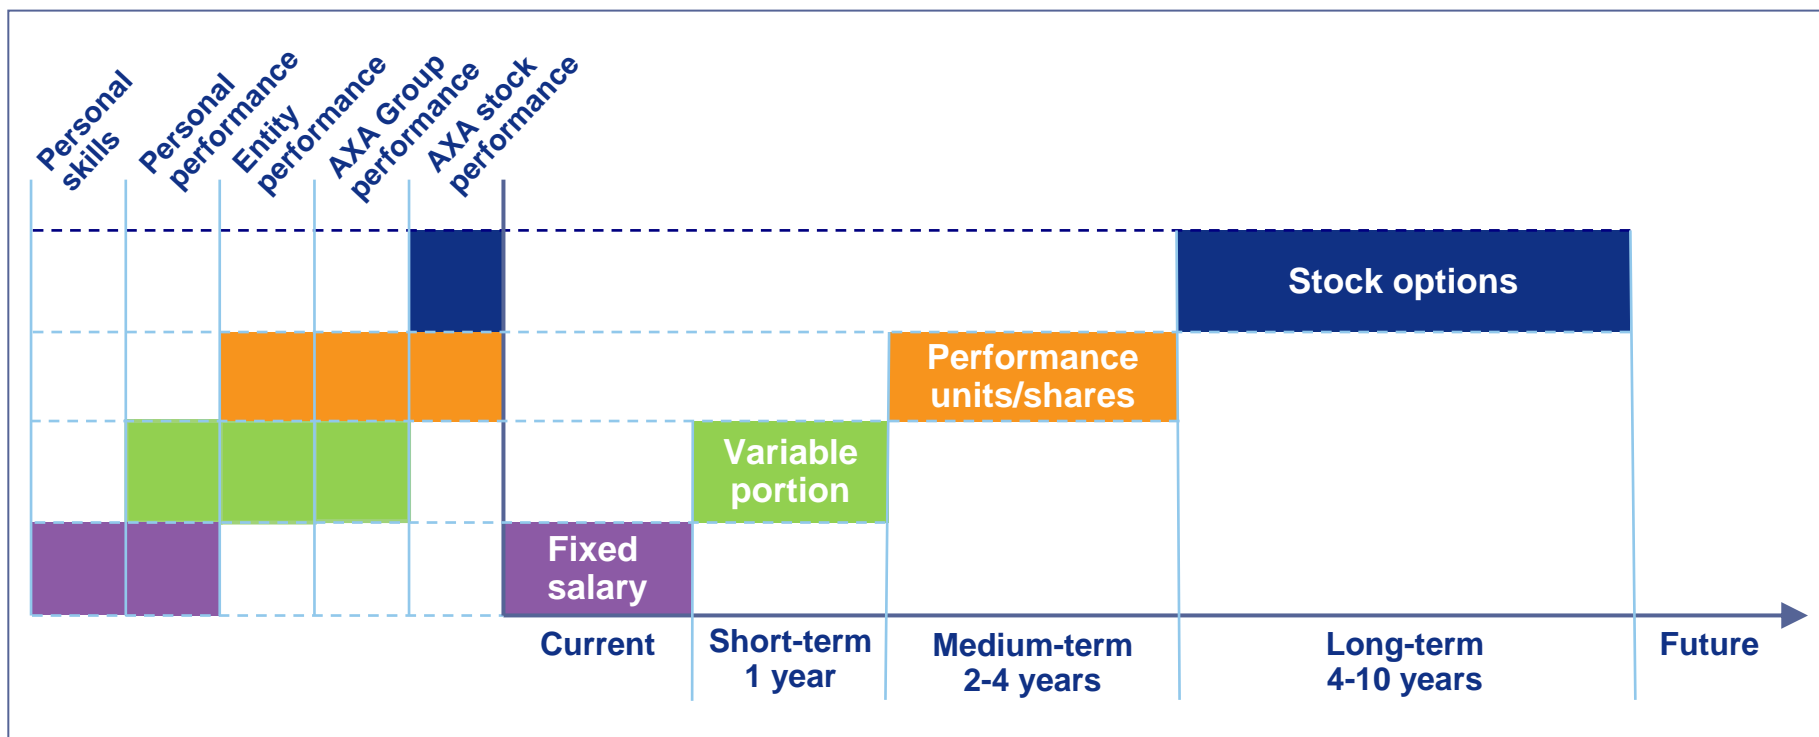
Personal skills

Personal performance

Entity performance

AXA Group performance

AXA stock performance

Stock options

Performance units/shares

Variable portion

Fixed salary

Current

Short-term 1 year

Medium-term 2-4 years

Long-term 4-10 years

Future